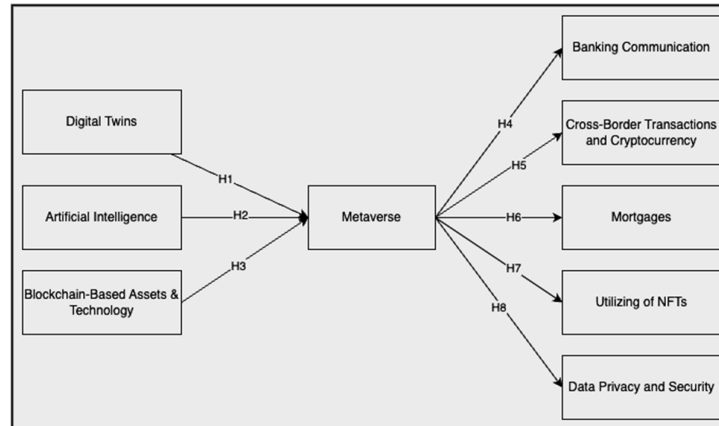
Digital Twins

Artificial Intelligence

Blockchain-Based Assets & Technology

H1

H2

H3

Metaverse

H4

H5

H6

H7

H8

Banking Communication

Cross-Border Transactions and Cryptocurrency

Mortgages

Utilizing of NFTs

Data Privacy and Security